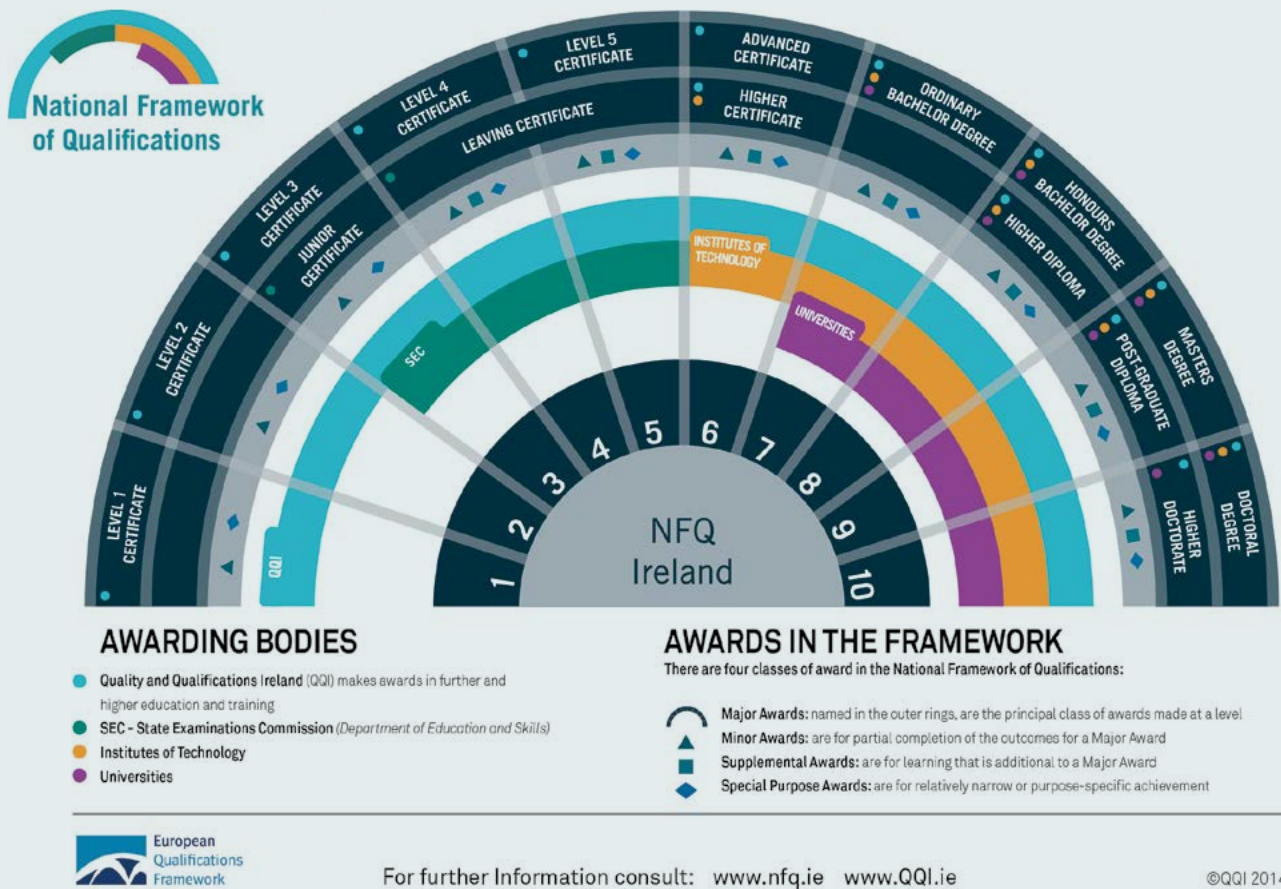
National Framework of Qualifications

LEVEL 1 CERTIFICATE
LEVEL 2 CERTIFICATE
LEVEL 3 CERTIFICATE
JUNIOR CERTIFICATE
LEVEL 4 CERTIFICATE
LEAVING CERTIFICATE
LEVEL 5 CERTIFICATE
ADVANCED CERTIFICATE
HIGHER CERTIFICATE
ORDINARY BACHELOR DEGREE
HONOURS BACHELOR DEGREE
HIGHER DIPLOMA
MASTERS DEGREE
POST-GRADUATE DIPLOMA
DOCTORAL DEGREE
HIGHER DOCTORATE

QQI
SEC
INSTITUTES OF TECHNOLOGY
UNIVERSITIES

1 2 3 4 5 6 7 8 9 10

NFQ Ireland

AWARDING BODIES

Quality and Qualifications Ireland (QQI) makes awards in further and higher education and training
SEC - State Examinations Commission (Department of Education and Skills)
Institutes of Technology
Universities

AWARDS IN THE FRAMEWORK
There are four classes of award in the National Framework of Qualifications:

Major Awards: named in the outer rings, are the principal class of awards made at a level
Minor Awards: are for partial completion of the outcomes for a Major Award
Supplemental Awards: are for learning that is additional to a Major Award
Special Purpose Awards: are for relatively narrow or purpose-specific achievement

European Qualifications Framework

For further Information consult: www.nfq.ie www.QQI.ie

©QQI 201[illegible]